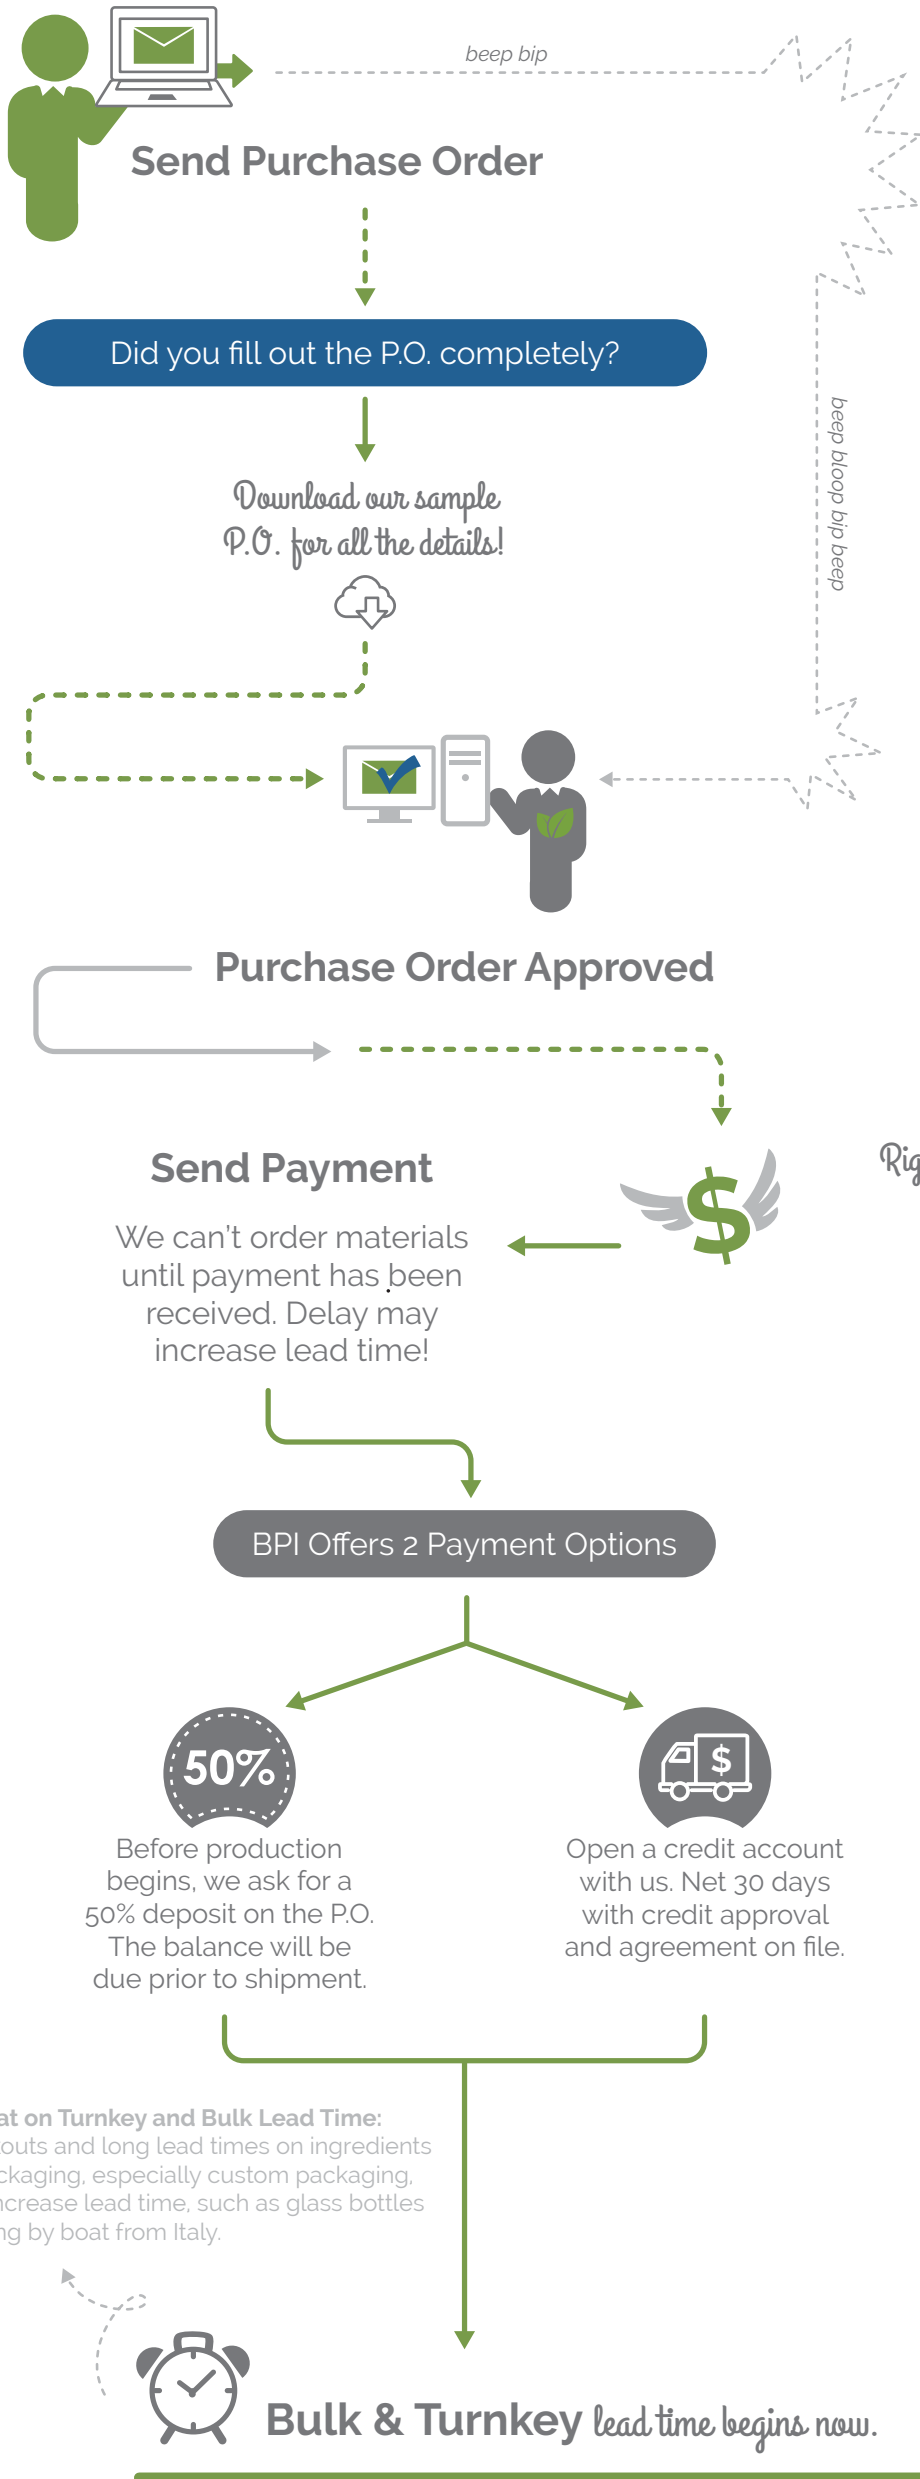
beep bip

Send Purchase Order

Did you fill out the P.O. completely?

Download our sample P.O. for all the details!

beep bloop bip beep

Purchase Order Approved

Send Payment

We can't order materials until payment has been received. Delay may increase lead time!

Rig

BPI Offers 2 Payment Options

50%

Before production begins, we ask for a 50% deposit on the P.O. The balance will be due prior to shipment.

$

Open a credit account with us. Net 30 days with credit approval and agreement on file.

at on Turnkey and Bulk Lead Time:
outs and long lead times on ingredients
ckaging, especially custom packaging,
ncrease lead time, such as glass bottles
ng by boat from Italy.

Bulk & Turnkey lead time begins now.